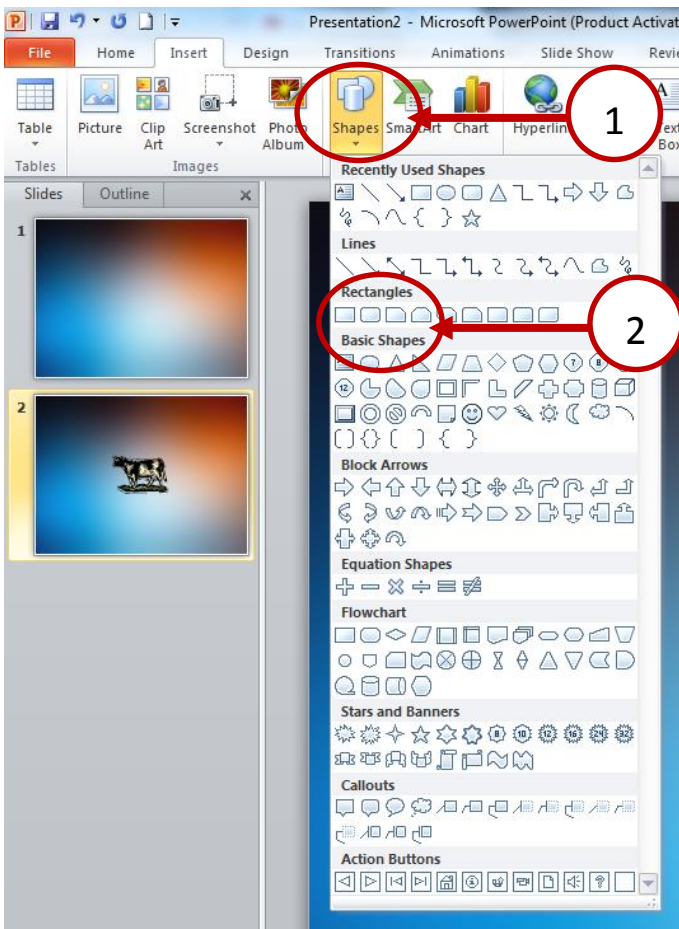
Presentation2 - Microsoft PowerPoint (Product Activat

File Home Insert Design Transitions Animations Slide Show Revie

Table Picture Clip Art Screenshot Photo Album Shapes SmartArt Chart Hyperlin Text Box

Tables Images

Slides Outline ×

1

2

Recently Used Shapes

Lines

Rectangles

Basic Shapes

Block Arrows

Equation Shapes

Flowchart

Stars and Banners

Callouts

Action Buttons

1

2